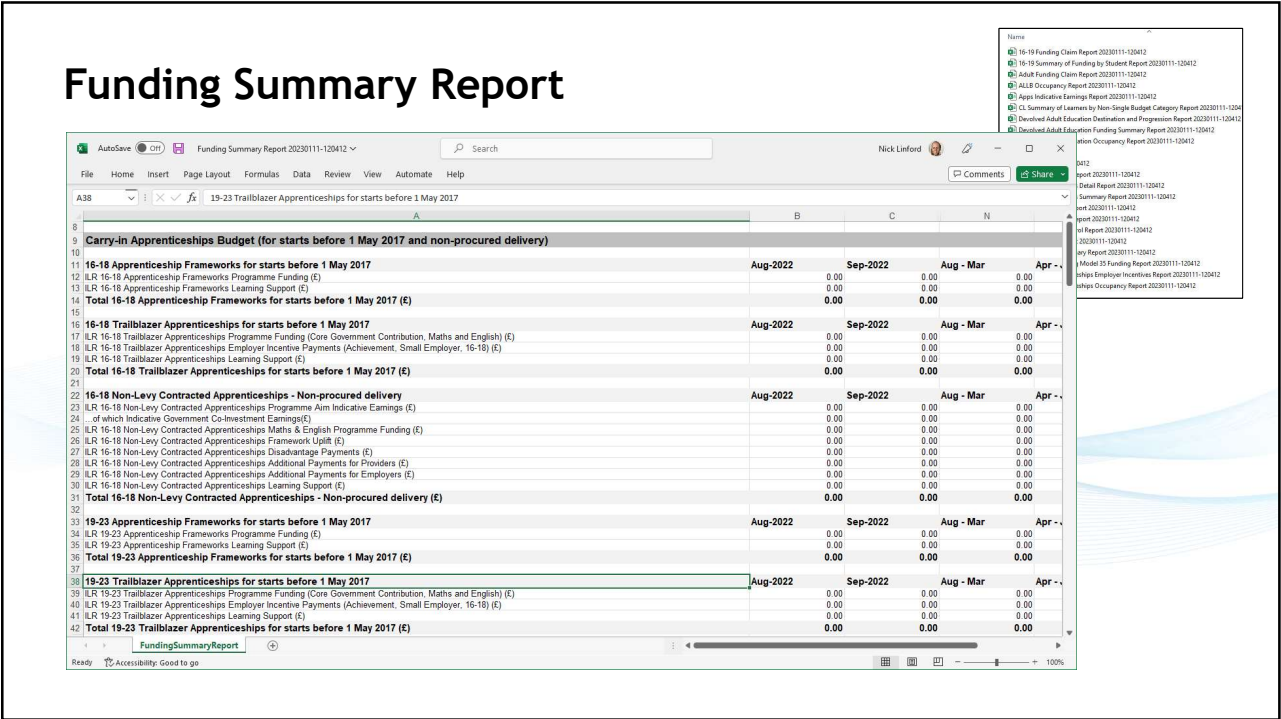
Funding Summary Report

Name
16-19 Funding Claim Report 20230111-120412
16-19 Summary of Funding by Student Report 20230111-120412
Adult Funding Claim Report 20230111-120412
ALLB Occupancy Report 20230111-120412
Apps Indicative Earnings Report 20230111-120412
CL Summary of Learners by Non-Single Budget Category Report 20230111-1204
Devolved Adult Education Destination and Progression Report 20230111-120412
Devolved Adult Education Funding Summary Report 20230111-120412
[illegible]ation Occupancy Report 20230111-120412
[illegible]0412
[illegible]port 20230111-120412
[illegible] Detail Report 20230111-120412
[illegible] Summary Report 20230111-120412
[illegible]port 20230111-120412
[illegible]port 20230111-120412
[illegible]ol Report 20230111-120412
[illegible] 20230111-120412
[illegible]ary Report 20230111-120412
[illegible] Model 35 Funding Report 20230111-120412
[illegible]ships Employer Incentives Report 20230111-120412
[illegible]ships Occupancy Report 20230111-120412

AutoSave Off Funding Summary Report 20230111-120412 Search Nick Linford
File Home Insert Page Layout Formulas Data Review View Automate Help Comments Share
A38 fx 19-23 Trailblazer Apprenticeships for starts before 1 May 2017

| | A | B | C | N | |
|---|---|---|---|---|---|
| 8 | | | | | |
| 9 | Carry-in Apprenticeships Budget (for starts before 1 May 2017 and non-procured delivery) | | | | |
| 10 | | | | | |
| 11 | 16-18 Apprenticeship Frameworks for starts before 1 May 2017 | Aug-2022 | Sep-2022 | Aug - Mar | Apr - |
| 12 | ILR 16-18 Apprenticeship Frameworks Programme Funding (£) | 0.00 | 0.00 | 0.00 | |
| 13 | ILR 16-18 Apprenticeship Frameworks Learning Support (£) | 0.00 | 0.00 | 0.00 | |
| 14 | Total 16-18 Apprenticeship Frameworks for starts before 1 May 2017 (£) | 0.00 | 0.00 | 0.00 | |
| 15 | | | | | |
| 16 | 16-18 Trailblazer Apprenticeships for starts before 1 May 2017 | Aug-2022 | Sep-2022 | Aug - Mar | Apr - |
| 17 | ILR 16-18 Trailblazer Apprenticeships Programme Funding (Core Government Contribution, Maths and English) (£) | 0.00 | 0.00 | 0.00 | |
| 18 | ILR 16-18 Trailblazer Apprenticeships Employer Incentive Payments (Achievement, Small Employer, 16-18) (£) | 0.00 | 0.00 | 0.00 | |
| 19 | ILR 16-18 Trailblazer Apprenticeships Learning Support (£) | 0.00 | 0.00 | 0.00 | |
| 20 | Total 16-18 Trailblazer Apprenticeships for starts before 1 May 2017 (£) | 0.00 | 0.00 | 0.00 | |
| 21 | | | | | |
| 22 | 16-18 Non-Levy Contracted Apprenticeships - Non-procured delivery | Aug-2022 | Sep-2022 | Aug - Mar | Apr - |
| 23 | ILR 16-18 Non-Levy Contracted Apprenticeships Programme Aim Indicative Earnings (£) | 0.00 | 0.00 | 0.00 | |
| 24 | ...of which Indicative Government Co-Investment Earnings(£) | 0.00 | 0.00 | 0.00 | |
| 25 | ILR 16-18 Non-Levy Contracted Apprenticeships Maths & English Programme Funding (£) | 0.00 | 0.00 | 0.00 | |
| 26 | ILR 16-18 Non-Levy Contracted Apprenticeships Framework Uplift (£) | 0.00 | 0.00 | 0.00 | |
| 27 | ILR 16-18 Non-Levy Contracted Apprenticeships Disadvantage Payments (£) | 0.00 | 0.00 | 0.00 | |
| 28 | ILR 16-18 Non-Levy Contracted Apprenticeships Additional Payments for Providers (£) | 0.00 | 0.00 | 0.00 | |
| 29 | ILR 16-18 Non-Levy Contracted Apprenticeships Additional Payments for Employers (£) | 0.00 | 0.00 | 0.00 | |
| 30 | ILR 16-18 Non-Levy Contracted Apprenticeships Learning Support (£) | 0.00 | 0.00 | 0.00 | |
| 31 | Total 16-18 Non-Levy Contracted Apprenticeships - Non-procured delivery (£) | 0.00 | 0.00 | 0.00 | |
| 32 | | | | | |
| 33 | 19-23 Apprenticeship Frameworks for starts before 1 May 2017 | Aug-2022 | Sep-2022 | Aug - Mar | Apr - |
| 34 | ILR 19-23 Apprenticeship Frameworks Programme Funding (£) | 0.00 | 0.00 | 0.00 | |
| 35 | ILR 19-23 Apprenticeship Frameworks Learning Support (£) | 0.00 | 0.00 | 0.00 | |
| 36 | Total 19-23 Apprenticeship Frameworks for starts before 1 May 2017 (£) | 0.00 | 0.00 | 0.00 | |
| 37 | | | | | |
| 38 | 19-23 Trailblazer Apprenticeships for starts before 1 May 2017 | Aug-2022 | Sep-2022 | Aug - Mar | Apr - |
| 39 | ILR 19-23 Trailblazer Apprenticeships Programme Funding (Core Government Contribution, Maths and English) (£) | 0.00 | 0.00 | 0.00 | |
| 40 | ILR 19-23 Trailblazer Apprenticeships Employer Incentive Payments (Achievement, Small Employer, 16-18) (£) | 0.00 | 0.00 | 0.00 | |
| 41 | ILR 19-23 Trailblazer Apprenticeships Learning Support (£) | 0.00 | 0.00 | 0.00 | |
| 42 | Total 19-23 Trailblazer Apprenticeships for starts before 1 May 2017 (£) | 0.00 | 0.00 | 0.00 | |

FundingSummaryReport
Ready Accessibility: Good to go 100%